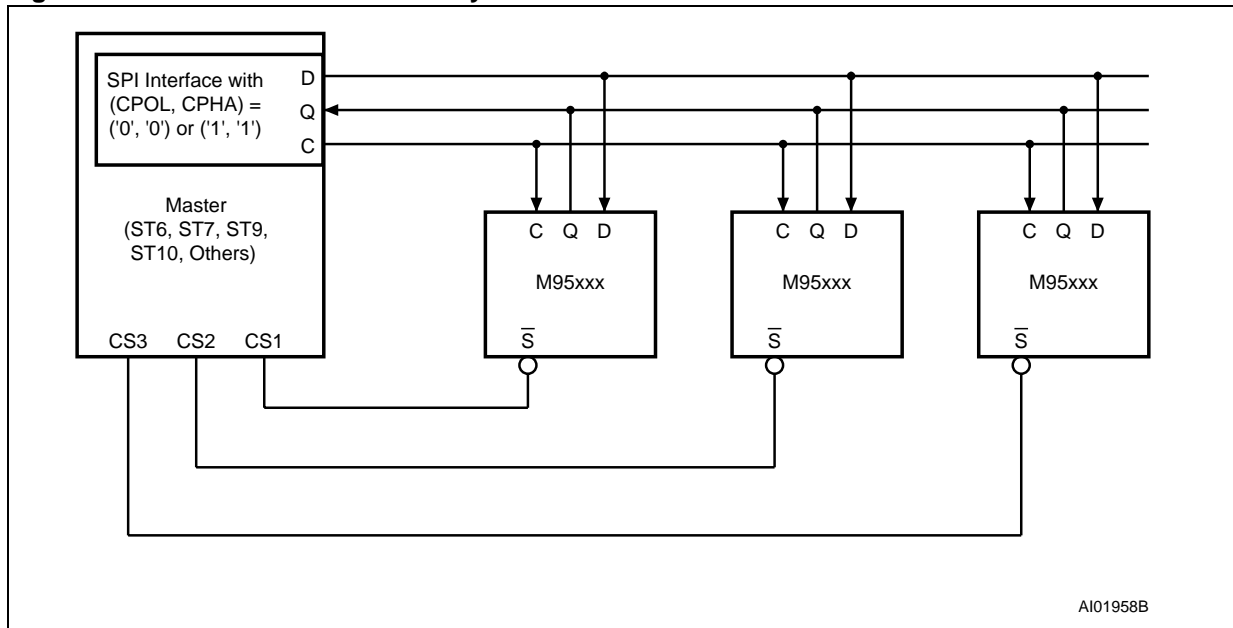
SPI Interface with (CPOL, CPHA) = ('0', '0') or ('1', '1')

D
Q
C

Master (ST6, ST7, ST9, ST10, Others)

CS3 CS2 CS1

C Q D
M95xxx
$\overline{S}$

C Q D
M95xxx
$\overline{S}$

C Q D
M95xxx
$\overline{S}$

AI01958B